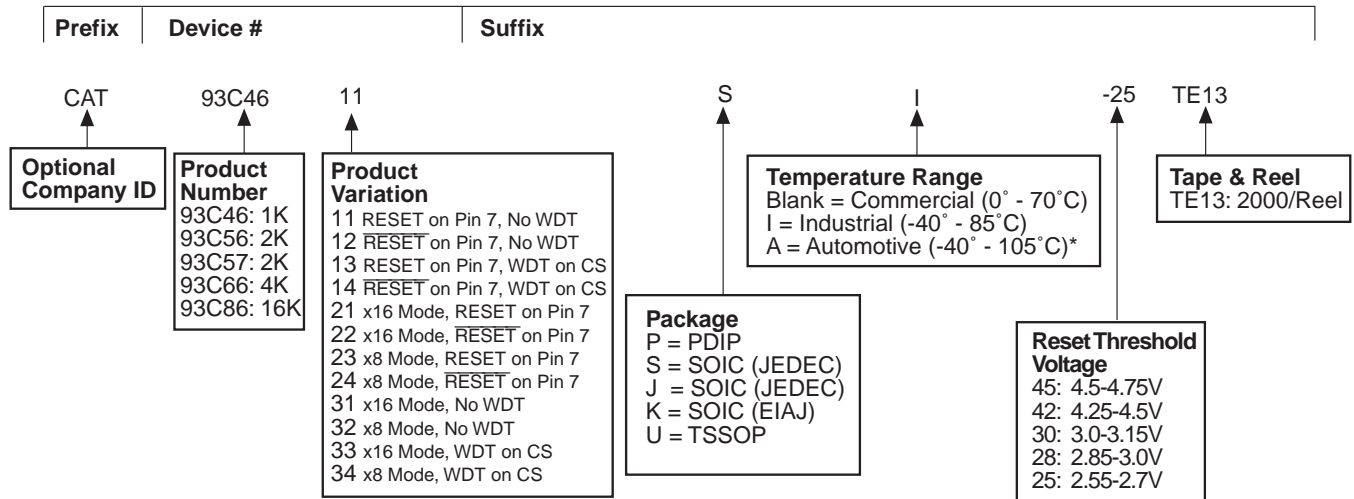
Prefix | Device # | Suffix

CAT 93C46 11 S I -25 TE13

Optional Company ID

Product Number
93C46: 1K
93C56: 2K
93C57: 2K
93C66: 4K
93C86: 16K

Product Variation
11 RESET on Pin 7, No WDT
12 $\overline{RESET}$ on Pin 7, No WDT
13 RESET on Pin 7, WDT on CS
14 $\overline{RESET}$ on Pin 7, WDT on CS
21 x16 Mode, RESET on Pin 7
22 x16 Mode, $\overline{RESET}$ on Pin 7
23 x8 Mode, RESET on Pin 7
24 x8 Mode, $\overline{RESET}$ on Pin 7
31 x16 Mode, No WDT
32 x8 Mode, No WDT
33 x16 Mode, WDT on CS
34 x8 Mode, WDT on CS

Package
P = PDIP
S = SOIC (JEDEC)
J = SOIC (JEDEC)
K = SOIC (EIAJ)
U = TSSOP

Temperature Range
Blank = Commercial (0˚ - 70˚C)
I = Industrial (-40˚ - 85˚C)
A = Automotive (-40˚ - 105˚C)*

Reset Threshold Voltage
45: 4.5-4.75V
42: 4.25-4.5V
30: 3.0-3.15V
28: 2.85-3.0V
25: 2.55-2.7V

Tape & Reel
TE13: 2000/Reel